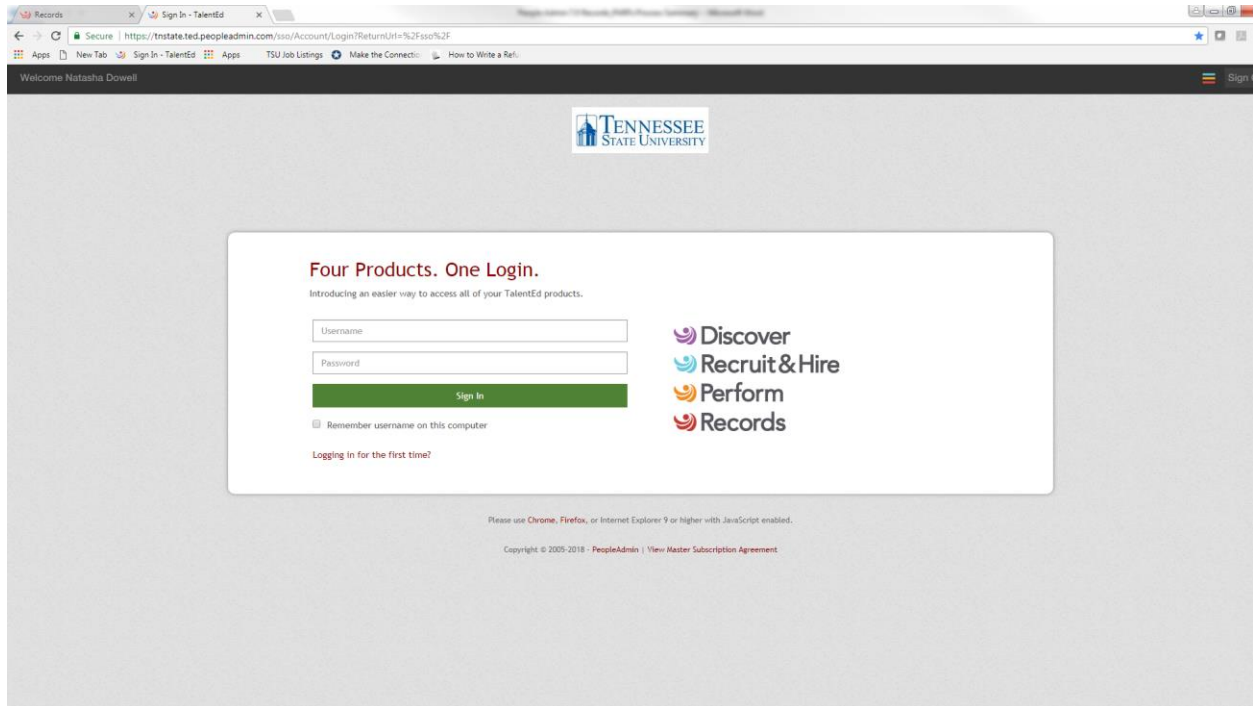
Records
Sign In - TalentEd
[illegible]
Secure | https://tnstate.ted.peopleadmin.com/sso/Account/Login?ReturnUrl=%2Fsso%2F
Apps New Tab Sign In - TalentEd Apps TSU Job Listings Make the Connectio How to Write a Ref
Welcome Natasha Dowell
Sign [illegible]

TENNESSEE STATE UNIVERSITY

Four Products. One Login.

Introducing an easier way to access all of your TalentEd products.

Username
Password
Sign In
Remember username on this computer
Logging in for the first time?

Discover
Recruit&Hire
Perform
Records

Please use Chrome, Firefox, or Internet Explorer 9 or higher with JavaScript enabled.

Copyright © 2005-2018 - PeopleAdmin | View Master Subscription Agreement